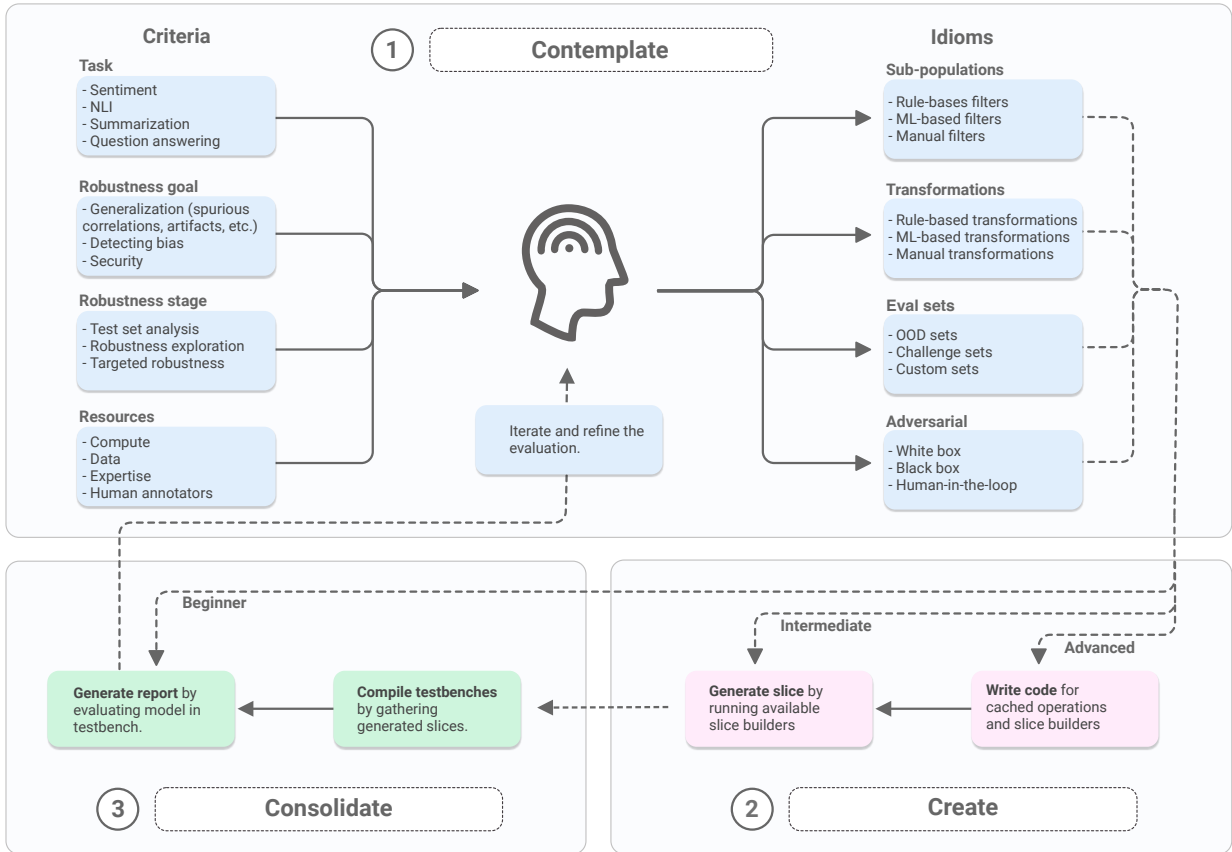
Criteria

1 Contemplate

Idioms

Task
- Sentiment
- NLI
- Summarization
- Question answering

Robustness goal
- Generalization (spurious correlations, artifacts, etc.)
- Detecting bias
- Security

Robustness stage
- Test set analysis
- Robustness exploration
- Targeted robustness

Resources
- Compute
- Data
- Expertise
- Human annotators

Iterate and refine the evaluation.

Sub-populations
- Rule-bases filters
- ML-based filters
- Manual filters

Transformations
- Rule-based transformations
- ML-based transformations
- Manual transformations

Eval sets
- OOD sets
- Challenge sets
- Custom sets

Adversarial
- White box
- Black box
- Human-in-the-loop

Beginner

Intermediate

Advanced

**Generate report** by evaluating model in testbench.

**Compile testbenches** by gathering generated slices.

**Generate slice** by running available slice builders

**Write code** for cached operations and slice builders

3 Consolidate

2 Create